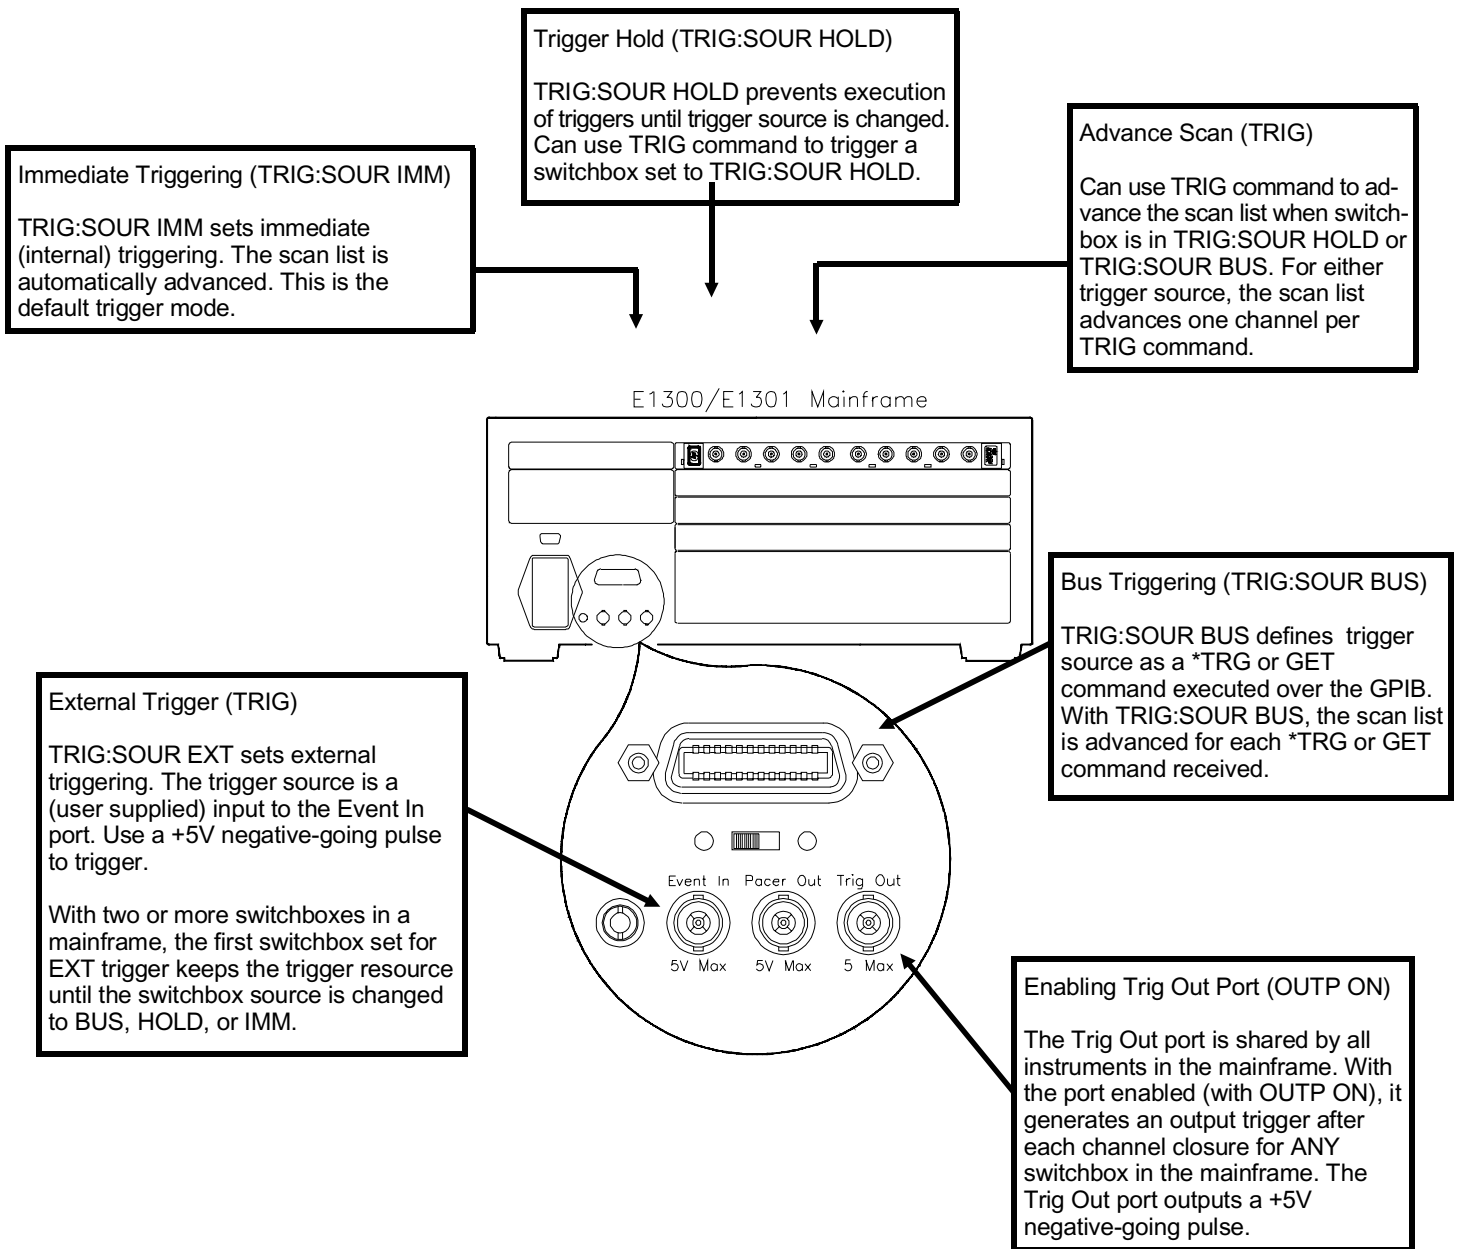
Trigger Hold (TRIG:SOUR HOLD)

TRIG:SOUR HOLD prevents execution of triggers until trigger source is changed. Can use TRIG command to trigger a switchbox set to TRIG:SOUR HOLD.

Immediate Triggering (TRIG:SOUR IMM)

TRIG:SOUR IMM sets immediate (internal) triggering. The scan list is automatically advanced. This is the default trigger mode.

Advance Scan (TRIG)

Can use TRIG command to advance the scan list when switchbox is in TRIG:SOUR HOLD or TRIG:SOUR BUS. For either trigger source, the scan list advances one channel per TRIG command.

E1300/E1301 Mainframe

Bus Triggering (TRIG:SOUR BUS)

TRIG:SOUR BUS defines trigger source as a *TRG or GET command executed over the GPIB. With TRIG:SOUR BUS, the scan list is advanced for each *TRG or GET command received.

External Trigger (TRIG)

TRIG:SOUR EXT sets external triggering. The trigger source is a (user supplied) input to the Event In port. Use a +5V negative-going pulse to trigger.

With two or more switchboxes in a mainframe, the first switchbox set for EXT trigger keeps the trigger resource until the switchbox source is changed to BUS, HOLD, or IMM.

Event In
5V Max
Pacer Out
5V Max
Trig Out
5 Max

Enabling Trig Out Port (OUTP ON)

The Trig Out port is shared by all instruments in the mainframe. With the port enabled (with OUTP ON), it generates an output trigger after each channel closure for ANY switchbox in the mainframe. The Trig Out port outputs a +5V negative-going pulse.